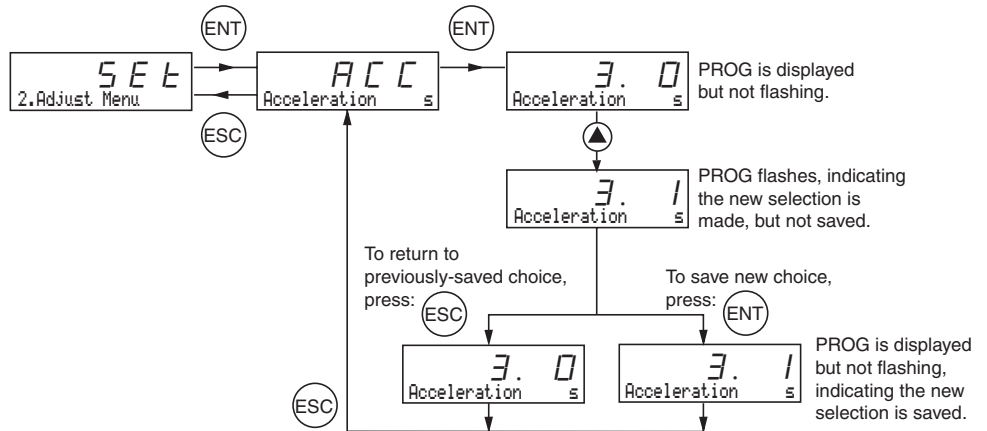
ENT

ENT

SEt
2.Adjust Menu

ESC

ACC
Acceleration s

3. 0
Acceleration s

PROG is displayed but not flashing.

3. 1
Acceleration s

PROG flashes, indicating the new selection is made, but not saved.

To return to previously-saved choice, press: ESC

To save new choice, press: ENT

3. 0
Acceleration s

3. 1
Acceleration s

PROG is displayed but not flashing, indicating the new selection is saved.

ESC